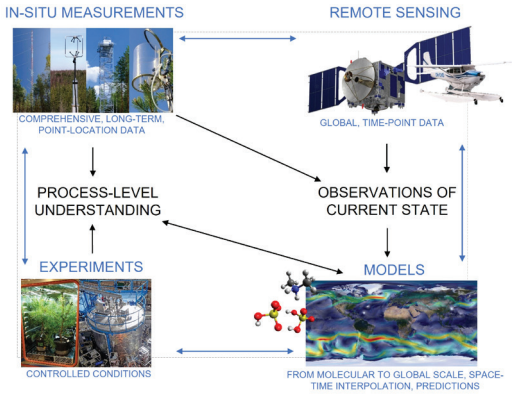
IN-SITU MEASUREMENTS

REMOTE SENSING

COMPREHENSIVE, LONG-TERM, POINT-LOCATION DATA

GLOBAL, TIME-POINT DATA

PROCESS-LEVEL UNDERSTANDING

OBSERVATIONS OF CURRENT STATE

EXPERIMENTS

MODELS

CONTROLLED CONDITIONS

FROM MOLECULAR TO GLOBAL SCALE, SPACE-TIME INTERPOLATION, PREDICTIONS